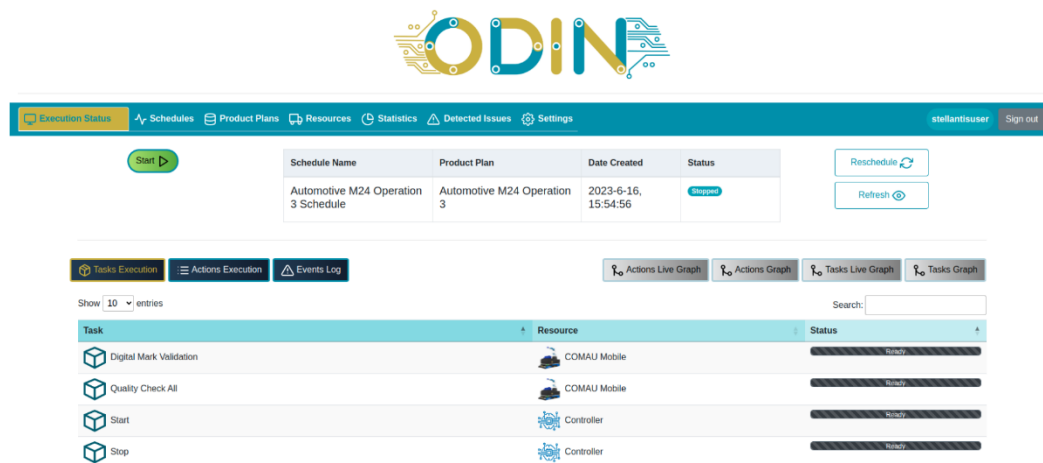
ODIN

Execution Status Schedules Product Plans Resources Statistics Detected Issues Settings stellantisuser Sign out

Start

| Schedule Name | Product Plan | Date Created | Status |
|---|---|---|---|
| Automotive M24 Operation 3 Schedule | Automotive M24 Operation 3 | 2023-6-16, 15:54:56 | Stopped |

Reschedule

Refresh

Tasks Execution Actions Execution Events Log

Actions Live Graph Actions Graph Tasks Live Graph Tasks Graph

Show 10 entries

Search:

| Task | Resource | Status |
|---|---|---|
| Digital Mark Validation | COMAU Mobile | Ready |
| Quality Check All | COMAU Mobile | Ready |
| Start | Controller | Ready |
| Stop | Controller | Ready |